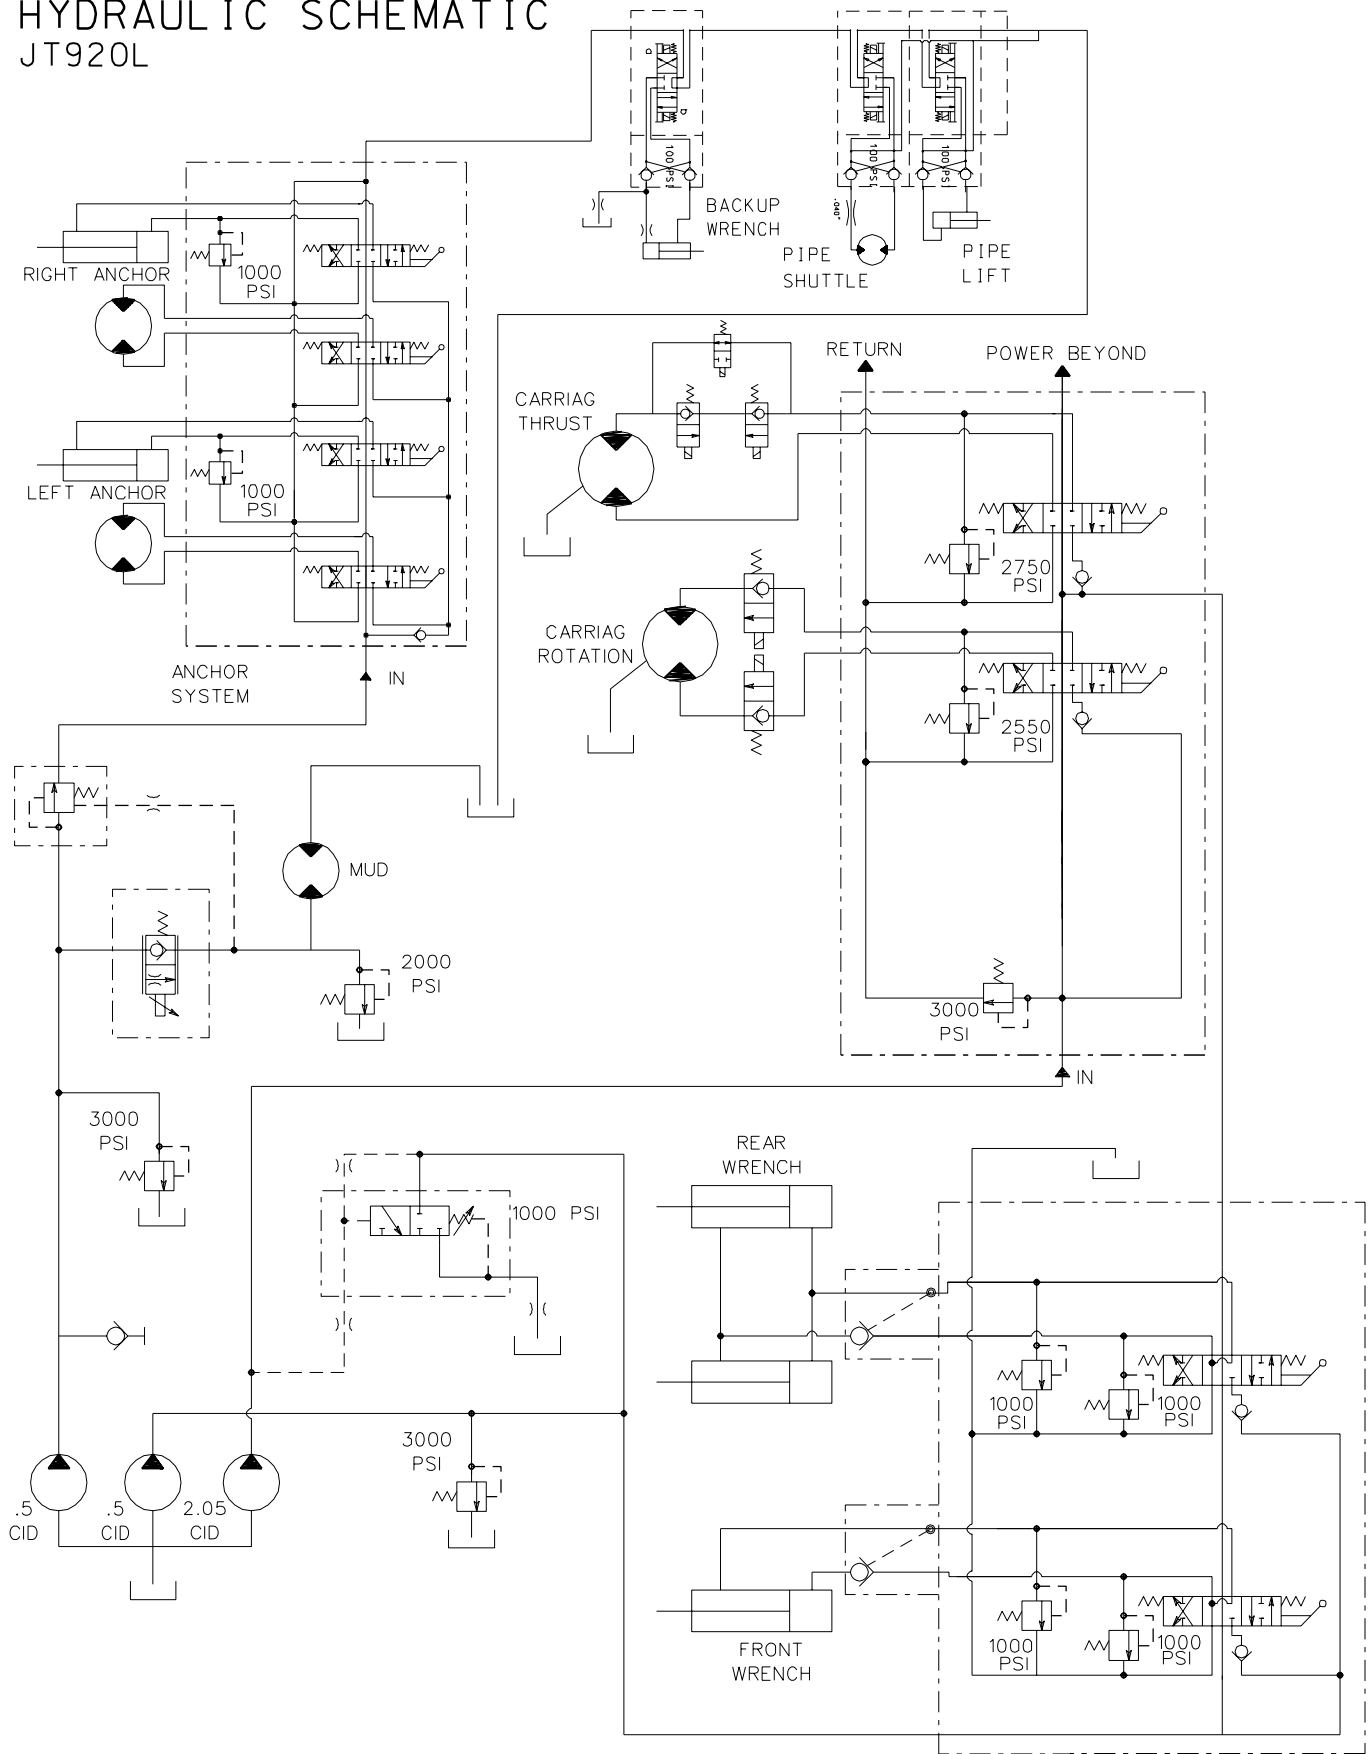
HYDRAULIC SCHEMATIC
JT920L

100 PSI

BACKUP
WRENCH

100 PSI

100 PSI

.040"

PIPE
SHUTTLE

PIPE
LIFT

RIGHT ANCHOR

1000
PSI

LEFT ANCHOR

1000
PSI

ANCHOR
SYSTEM

IN

RETURN

POWER BEYOND

CARRIAG
THRUST

2750
PSI

CARRIAG
ROTATION

2550
PSI

MUD

2000
PSI

3000
PSI

IN

3000
PSI

1000 PSI

REAR
WRENCH

1000
PSI

1000
PSI

3000
PSI

.5
CID

.5
CID

2.05
CID

FRONT
WRENCH

1000
PSI

1000
PSI